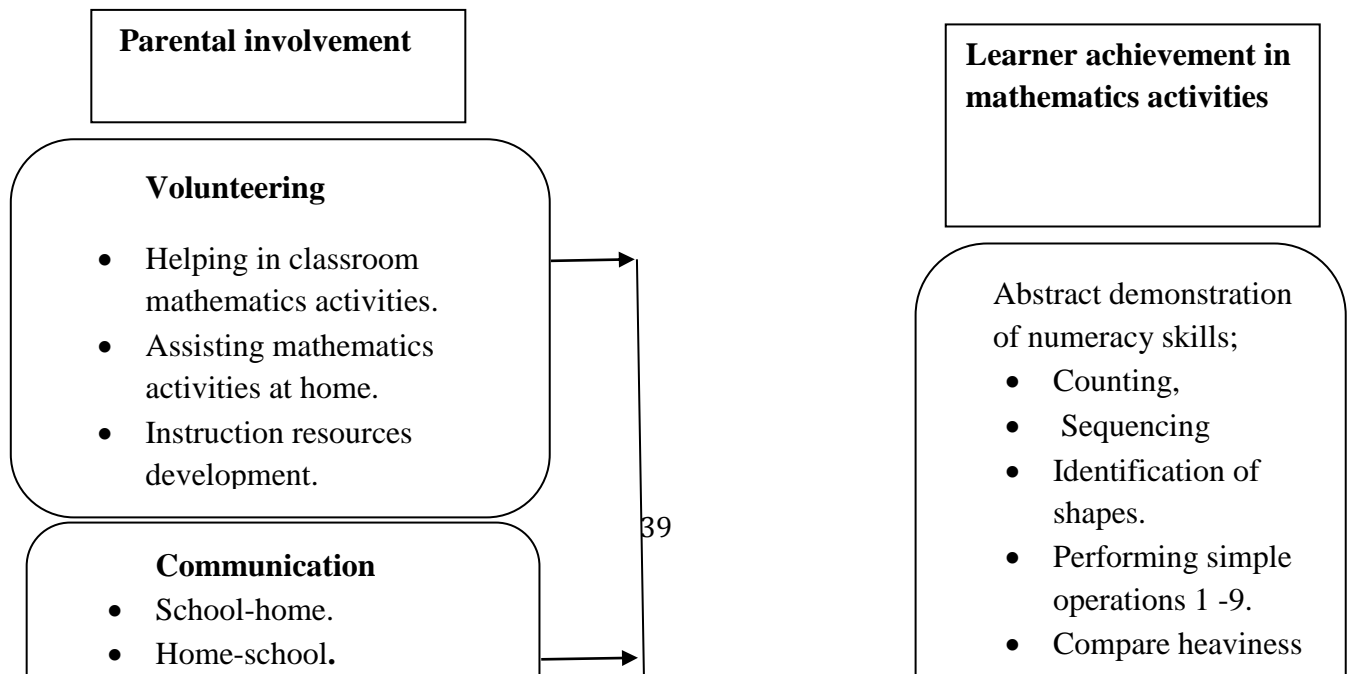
**Parental involvement**

**Learner achievement in mathematics activities**

**Volunteering**

- Helping in classroom mathematics activities.
- Assisting mathematics activities at home.
- Instruction resources development.

Abstract demonstration of numeracy skills;

- Counting,
- Sequencing
- Identification of shapes.
- Performing simple operations 1 -9.
- Compare heaviness

39

**Communication**

- School-home.
- Home-school.